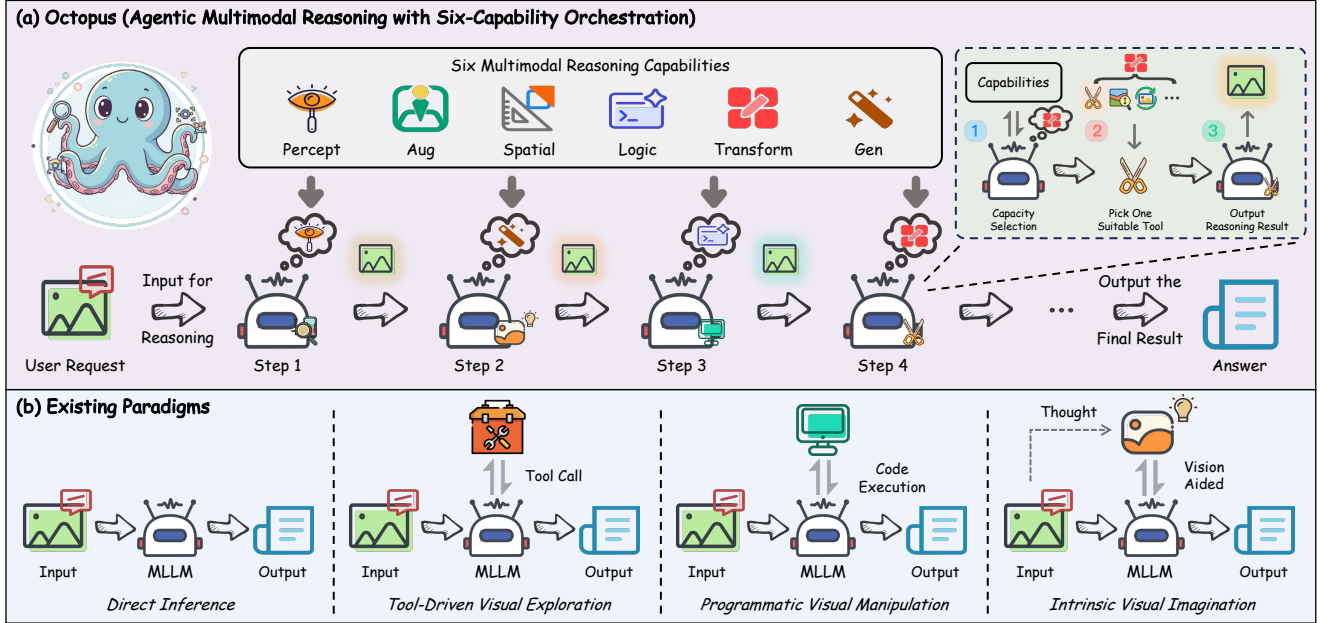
(a) Octopus (Agentic Multimodal Reasoning with Six-Capability Orchestration)

Six Multimodal Reasoning Capabilities

Percept

Aug

Spatial

Logic

Transform

Gen

Capabilities

1

2

3

...

Capacity Selection

Pick One Suitable Tool

Output Reasoning Result

User Request

Input for Reasoning

Step 1

Step 2

Step 3

Step 4

...

Output the Final Result

Answer

(b) Existing Paradigms

Input

MLLM

Output

Direct Inference

Tool Call

Input

MLLM

Output

Tool-Driven Visual Exploration

Code Execution

Input

MLLM

Output

Programmatic Visual Manipulation

Thought

Vision Aided

Input

MLLM

Output

Intrinsic Visual Imagination